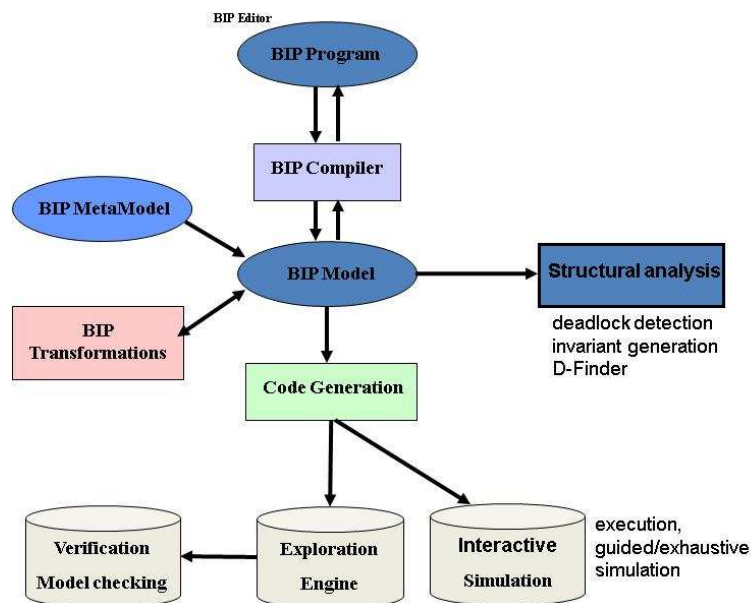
BIP Editor

BIP Program

BIP Compiler

BIP MetaModel

BIP Model

Structural analysis

deadlock detection
invariant generation
D-Finder

BIP Transformations

Code Generation

Verification
Model checking

Exploration Engine

Interactive Simulation

execution,
guided/exhaustive
simulation